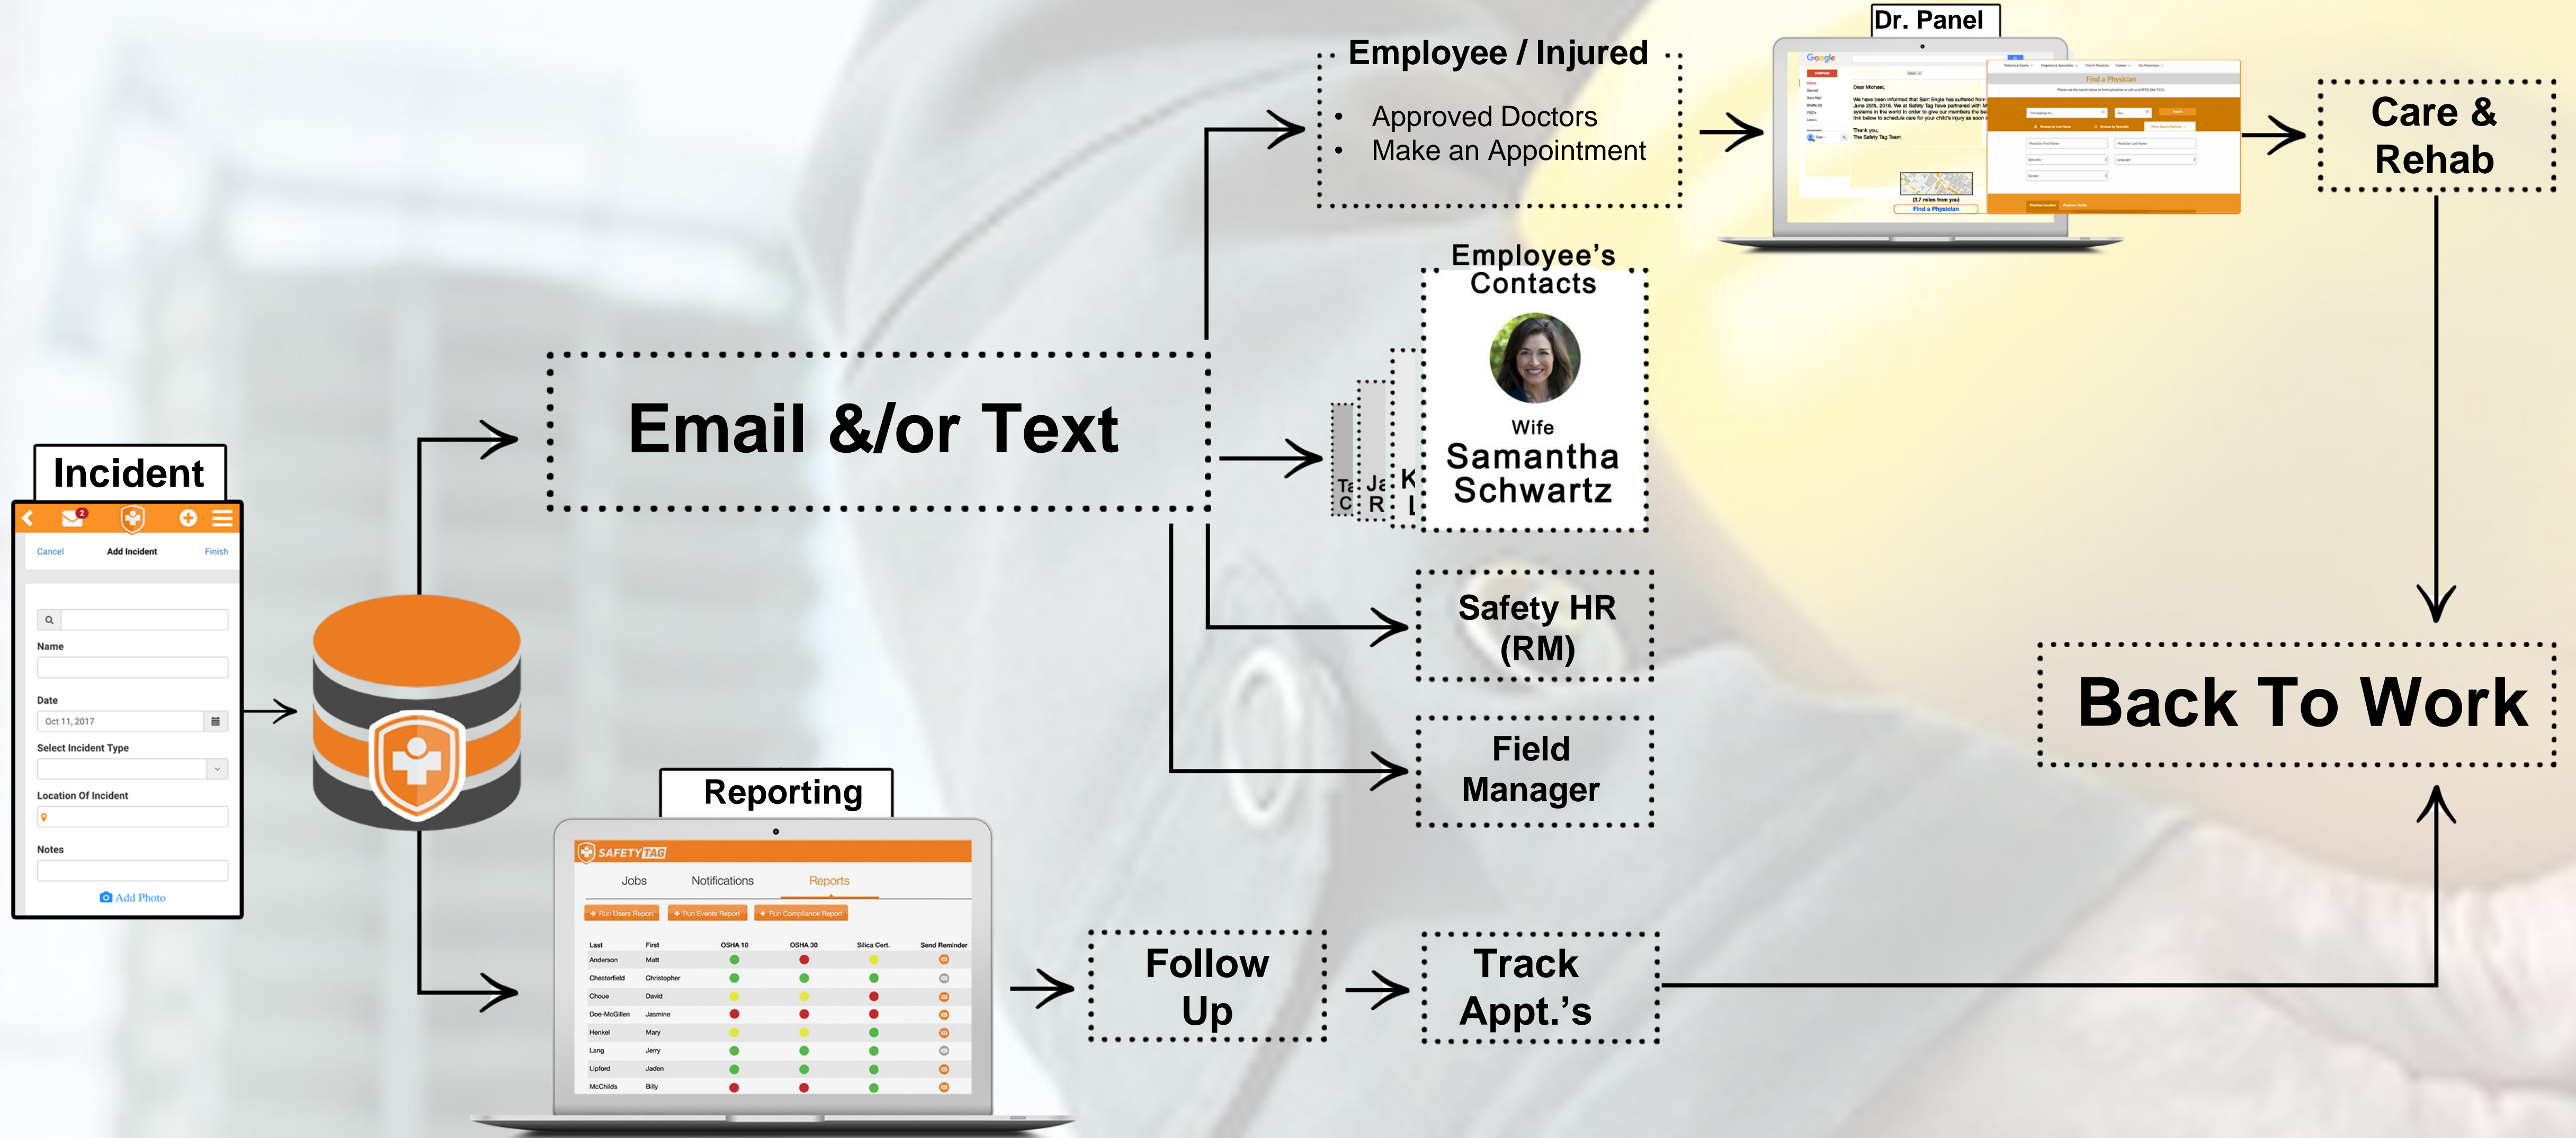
Incident

2

Cancel Add Incident Finish

Name

Date

Oct 11, 2017

Select Incident Type

Location Of Incident

Notes

Add Photo

Email &/or Text

Employee / Injured

• Approved Doctors
• Make an Appointment

Dr. Panel

Google

Dear Michael,

Find a Physician

Care & Rehab

Employee's Contacts

Ta C Ja R K L

Wife
Samantha Schwartz

Safety HR (RM)

Field Manager

Back To Work

Reporting

SAFETYTAG

Jobs Notifications Reports

+ Run Users Report + Run Events Report + Run Compliance Report

| Last | First | OSHA 10 | OSHA 30 | Silica Cert. | Send Reminder |
|---|---|---|---|---|---|
| Anderson | Matt | | | | |
| Chesterfield | Christopher | | | | |
| Choue | David | | | | |
| Doe-McGillen | Jasmine | | | | |
| Henkel | Mary | | | | |
| Lang | Jerry | | | | |
| Lipford | Jaden | | | | |
| McChilds | Billy | | | | |

Follow Up

Track Appt.'s